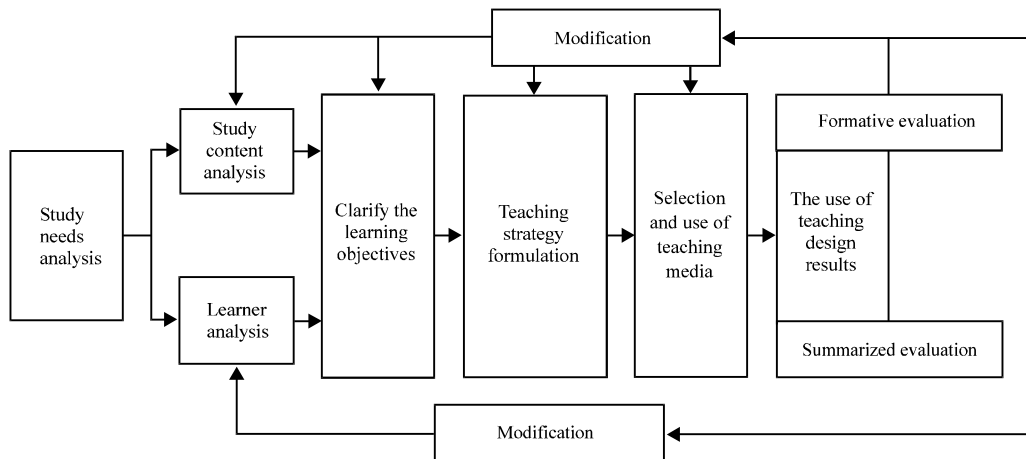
Modification

Study content analysis

Study needs analysis

Learner analysis

Clarify the learning objectives

Teaching strategy formulation

Selection and use of teaching media

Formative evaluation

The use of teaching design results

Summarized evaluation

Modification